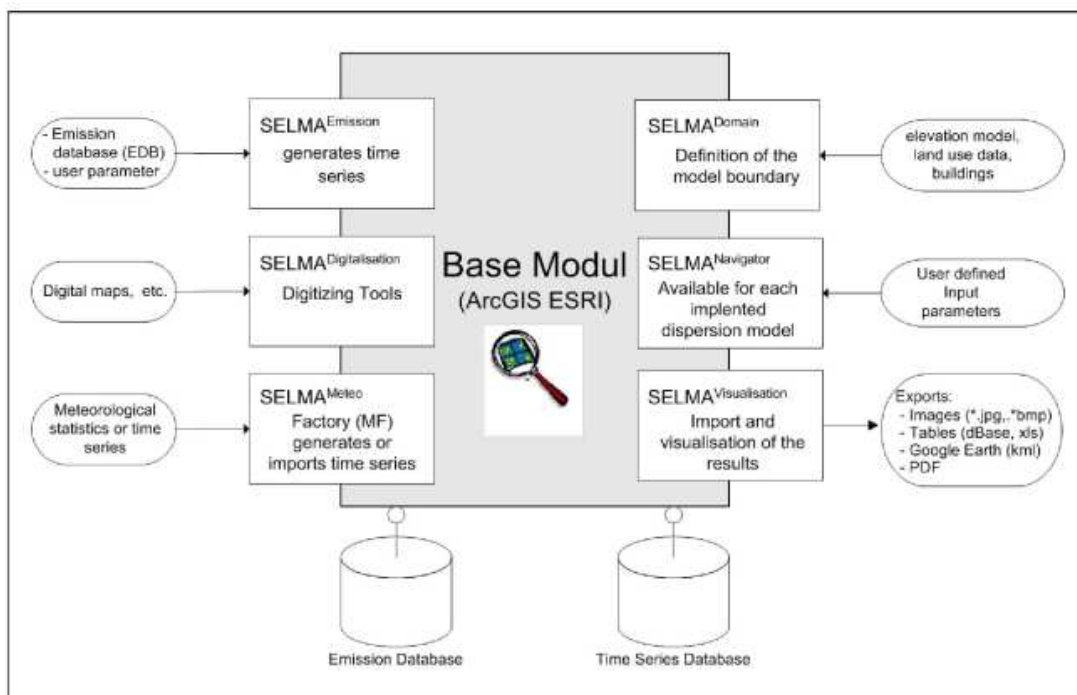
- Emission database (EDB)
- user parameter

SELMA$^{Emission}$
generates time series

SELMA$^{Domain}$
Definition of the model boundary

elevation model, land use data, buildings

Digital maps, etc.

SELMA$^{Digitalisation}$
Digitizing Tools

Base Modul
(ArcGIS ESRI)

SELMA$^{Navigator}$
Available for each implented dispersion model

User defined Input parameters

Meteorological statistics or time series

SELMA$^{Meteo}$
Factory (MF) generates or imports time series

SELMA$^{Visualisation}$
Import and visualisation of the results

Exports:
- Images (*.jpg,.*bmp)
- Tables (dBase, xls)
- Google Earth (kml)
- PDF

Emission Database

Time Series Database